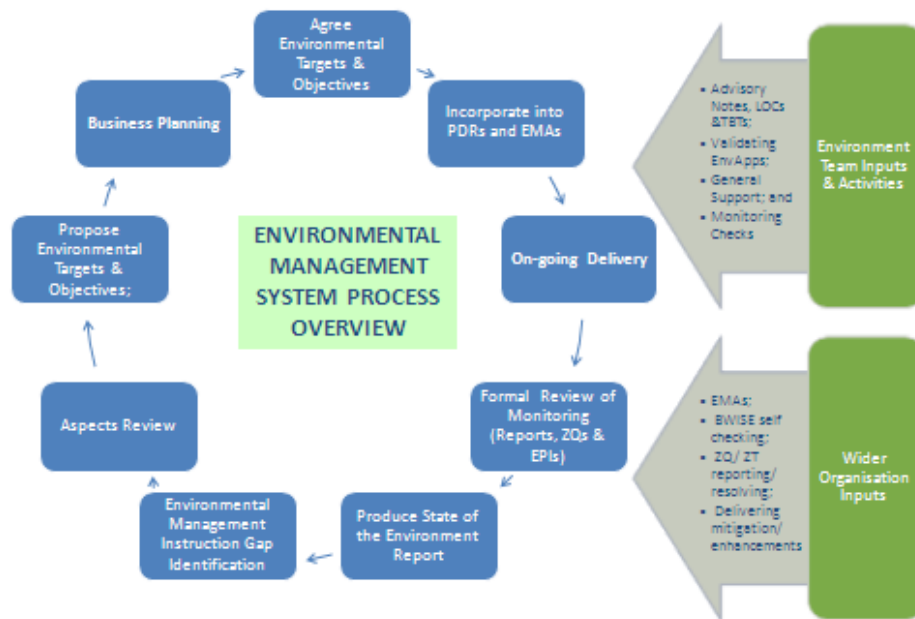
Agree Environmental Targets & Objectives

Incorporate into PDRs and EMAs

On-going Delivery

Formal Review of Monitoring (Reports, ZQs & EPIs)

Produce State of the Environment Report

Environmental Management Instruction Gap Identification

Aspects Review

Propose Environmental Targets & Objectives;

Business Planning

ENVIRONMENTAL MANAGEMENT SYSTEM PROCESS OVERVIEW

- Advisory Notes, LOCs &TBTs;
- Validating EnvApps;
- General Support; and
- Monitoring Checks

Environment Team Inputs & Activities

- EMAs;
- BWISE self checking;
- ZQ/ ZT reporting/ resolving;
- Delivering mitigation/ enhancements

Wider Organisation Inputs